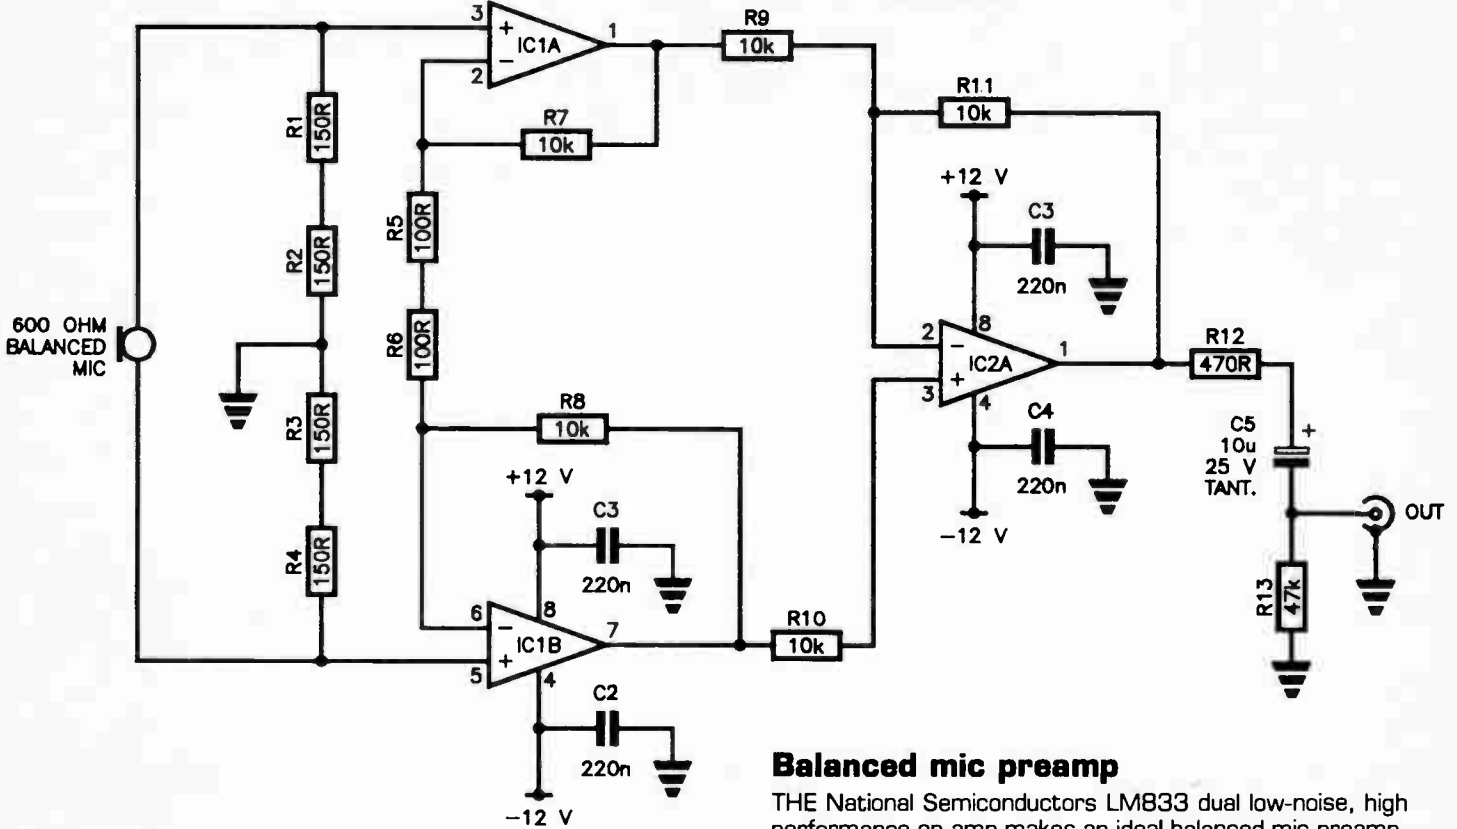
3
+
IC1A
1
2
R9
10k
R11
10k
R1
150R
R7
10k
+12 V
C3
R5
100R
R2
150R
220n
600 OHM
BALANCED
MIC
R6
100R
2
8
IC2A
1
R12
470R
3
4
R3
150R
R8
10k
C4
C5
10u
25 V
TANT.
+
+12 V
C3
220n
220n
OUT
R4
150R
−12 V
R13
47k
6
8
IC1B
7
R10
10k
5
+
4
C2
220n
−12 V

**Balanced mic preamp**

THE National Semiconductors LM833 dual low-noise, high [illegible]